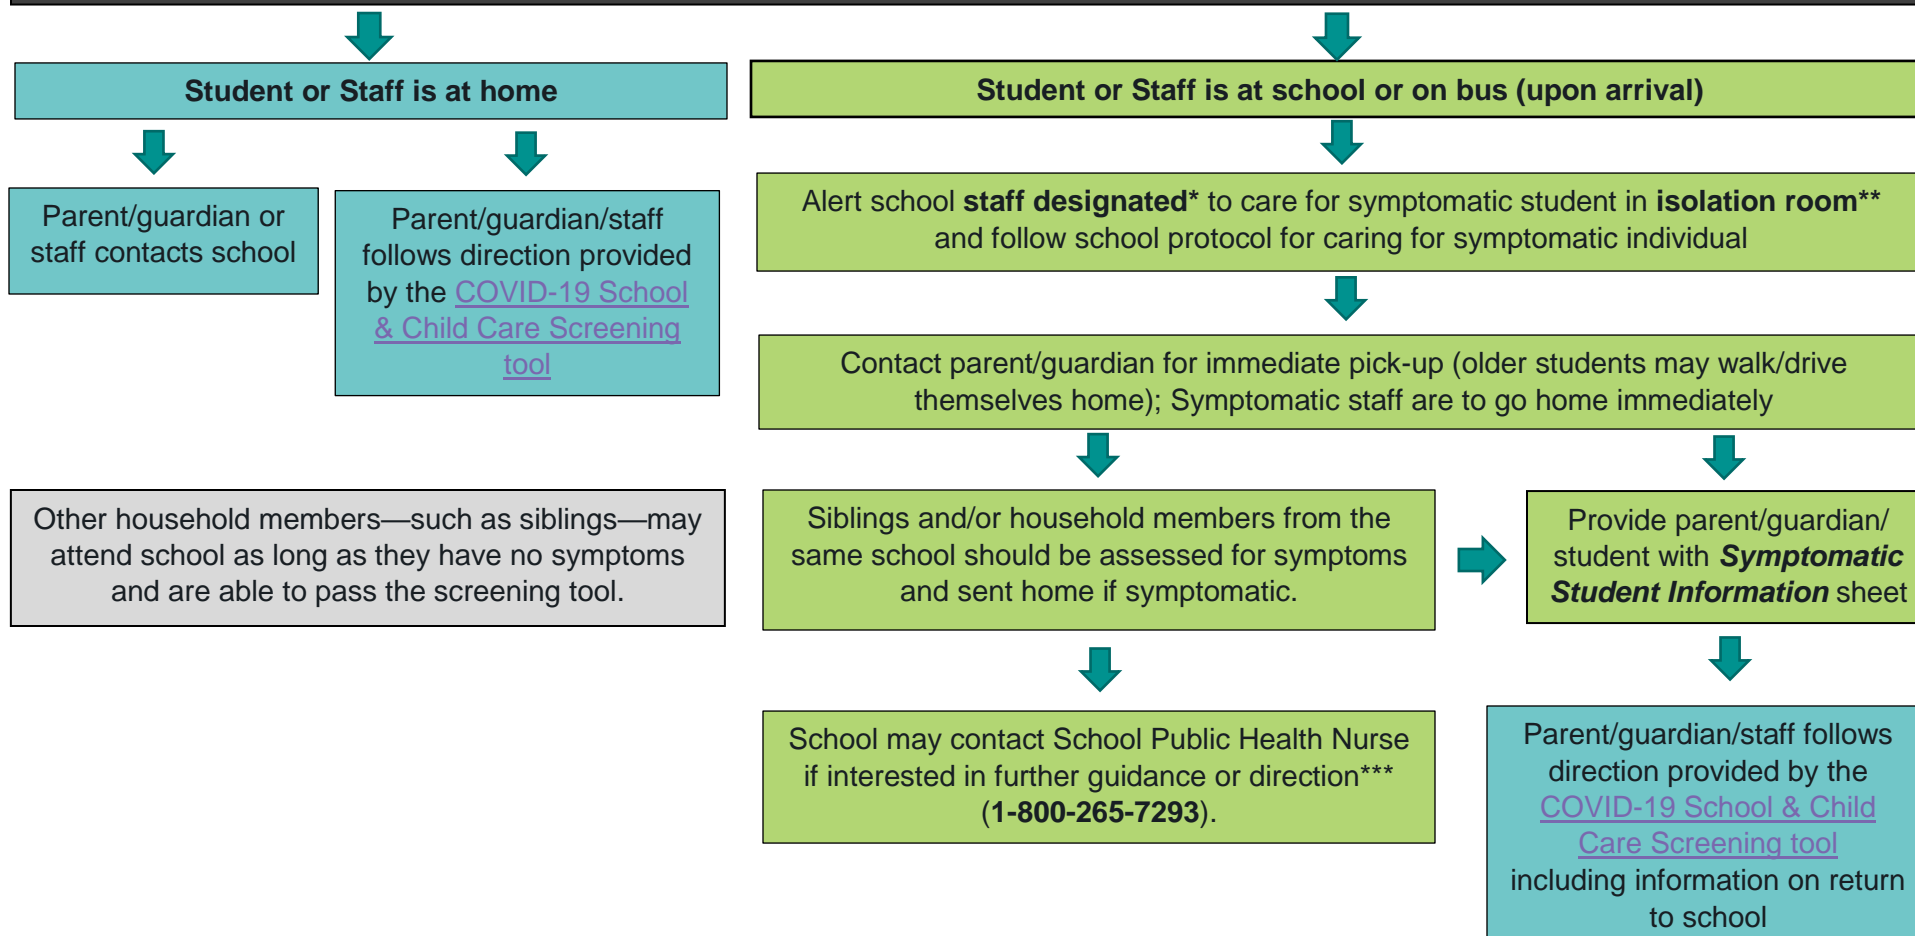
**Student or Staff is at home**

Parent/guardian or staff contacts school

Parent/guardian/staff follows direction provided by the COVID-19 School & Child Care Screening tool

Other household members—such as siblings—may attend school as long as they have no symptoms and are able to pass the screening tool.

**Student or Staff is at school or on bus (upon arrival)**

Alert school **staff designated*** to care for symptomatic student in **isolation room**** and follow school protocol for caring for symptomatic individual

Contact parent/guardian for immediate pick-up (older students may walk/drive themselves home); Symptomatic staff are to go home immediately

Siblings and/or household members from the same school should be assessed for symptoms and sent home if symptomatic.

Provide parent/guardian/ student with ***Symptomatic Student Information*** sheet

School may contact School Public Health Nurse if interested in further guidance or direction*** (**1-800-265-7293**).

Parent/guardian/staff follows direction provided by the COVID-19 School & Child Care Screening tool including information on return to school